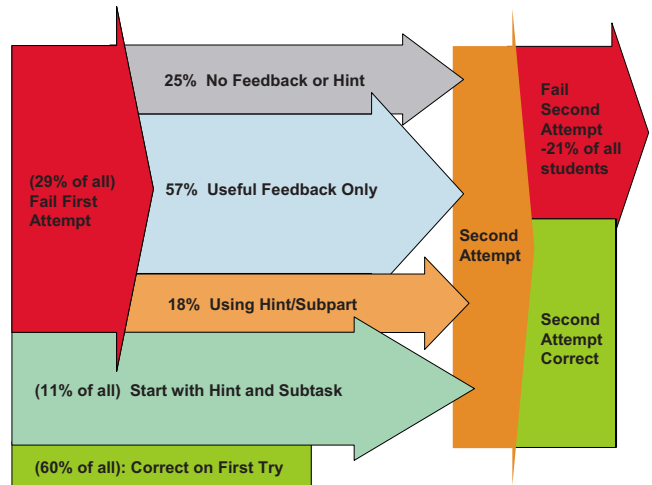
25% No Feedback or Hint

(29% of all) Fail First Attempt

57% Useful Feedback Only

18% Using Hint/Subpart

(11% of all) Start with Hint and Subtask

(60% of all): Correct on First Try

Second Attempt

Fail Second Attempt -21% of all students

Second Attempt Correct